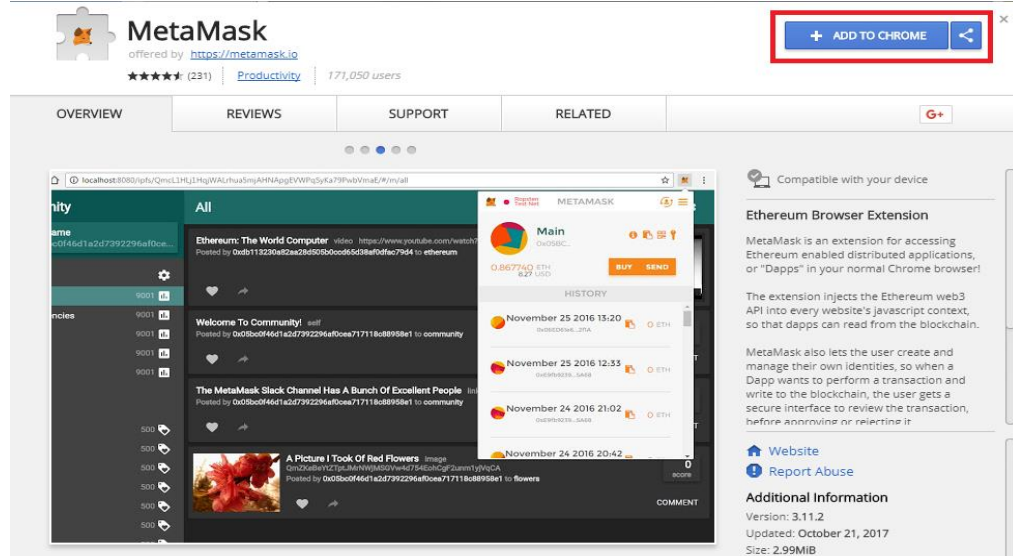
MetaMask
offered by https://metamask.io
★★★★★ (231) Productivity 171,050 users

+ ADD TO CHROME

OVERVIEW REVIEWS SUPPORT RELATED G+

localhost:8080/ipfs/QmcL1HLj1HqWALrhuaSmjAHNApgEVWPqSyKa79PwbVmaE/#/m/all

nity
ame
c0f46d1a2d7392296af0ce...

9001
ncies 9001
9001
9001
9001

All

Ethereum: The World Computer video https://www.youtube.com/watch?
Posted by 0xdb113230a82aa28d505b0ccd65d38af0dfac79d4 to ethereum

Welcome To Community! self
Posted by 0x05bc0f46d1a2d7392296af0cea717118c88958e1 to community

The MetaMask Slack Channel Has A Bunch Of Excellent People link
Posted by 0x05bc0f46d1a2d7392296af0cea717118c88958e1 to community

500
500
500
500
500
500

A Picture I Took Of Red Flowers image
QmZKeBeYtZTptJMrNWjMSGVw4d754EohCgF2unm1yjVqCA
Posted by 0x05bc0f46d1a2d7392296af0cea717118c88958e1 to flowers

0
score
COMMENT

Ropsten Test Net METAMASK
Main
0x05BC...
0.867740 ETH
0.27 USD
BUY SEND
HISTORY
November 25 2016 13:20
0x0EDE6...2f1A
0 ETH
November 25 2016 12:33
0x09fb9239...5A68
0 ETH
November 24 2016 21:02
0x09fb9239...5A68
0 ETH
November 24 2016 20:42

Compatible with your device

Ethereum Browser Extension

MetaMask is an extension for accessing Ethereum enabled distributed applications, or "Dapps" in your normal Chrome browser!

The extension injects the Ethereum web3 API into every website's javascript context, so that dapps can read from the blockchain.

MetaMask also lets the user create and manage their own identities, so when a Dapp wants to perform a transaction and write to the blockchain, the user gets a secure interface to review the transaction, before approving or rejecting it

Website
Report Abuse

Additional Information
Version: 3.11.2
Updated: October 21, 2017
Size: 2.99MiB